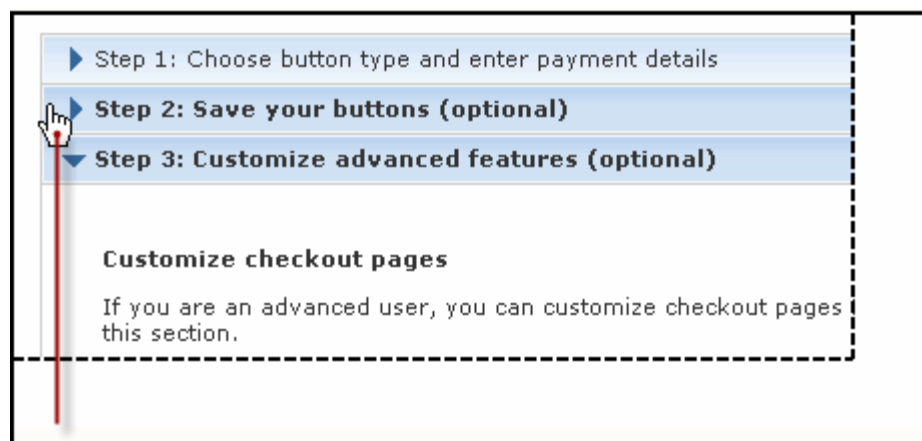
Step 1: Choose button type and enter payment details

Step 2: Save your buttons (optional)

Step 3: Customize advanced features (optional)

Customize checkout pages

If you are an advanced user, you can customize checkout pages this section.